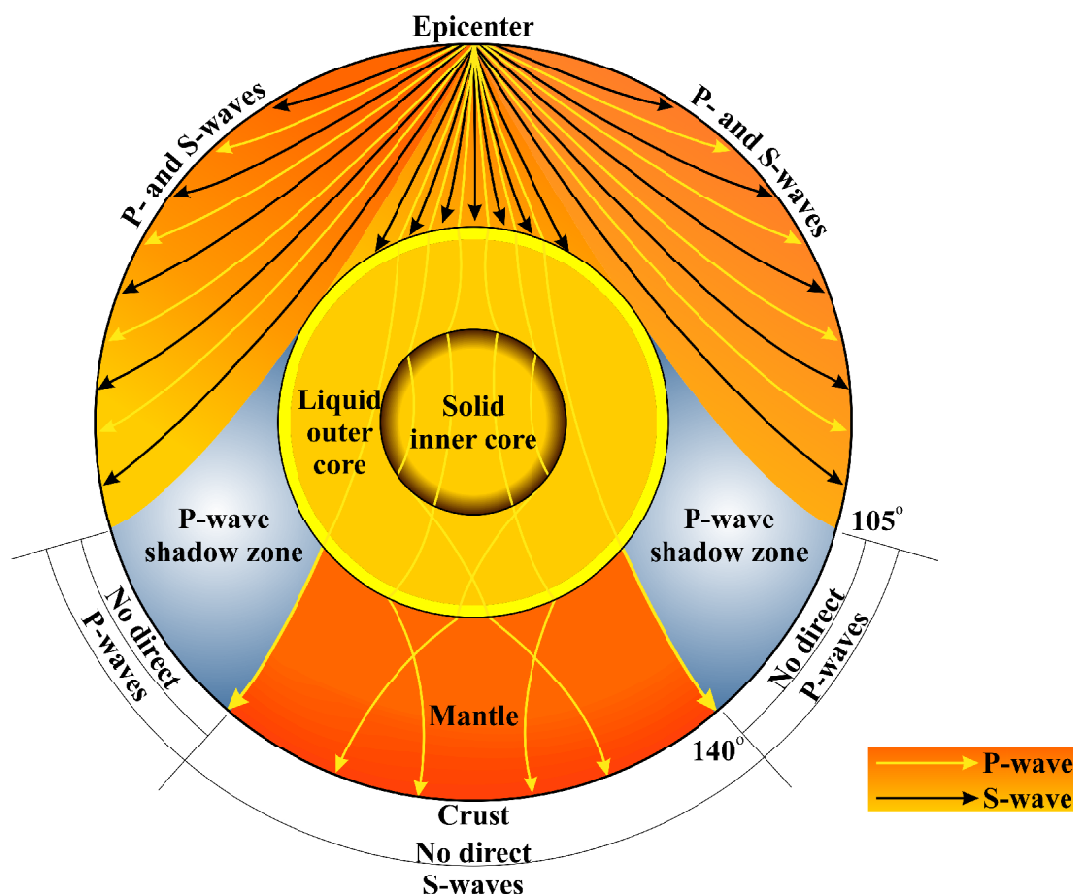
Epicenter

P- and S-waves

P- and S-waves

Liquid outer core

Solid inner core

P-wave shadow zone

P-wave shadow zone

105°

No direct P-waves

No direct P-waves

Mantle

140°

Crust

No direct S-waves

P-wave
S-wave